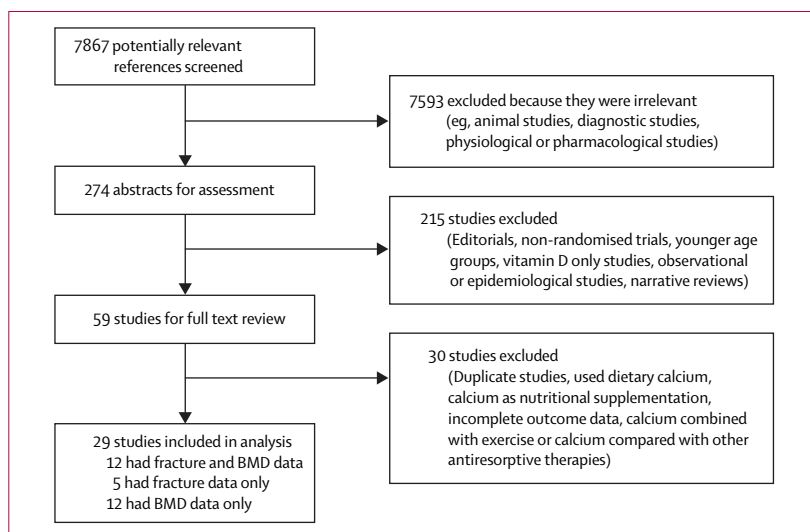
7867 potentially relevant references screened

7593 excluded because they were irrelevant (eg, animal studies, diagnostic studies, physiological or pharmacological studies)

274 abstracts for assessment

215 studies excluded (Editorials, non-randomised trials, younger age groups, vitamin D only studies, observational or epidemiological studies, narrative reviews)

59 studies for full text review

30 studies excluded (Duplicate studies, used dietary calcium, calcium as nutritional supplementation, incomplete outcome data, calcium combined with exercise or calcium compared with other antiresorptive therapies)

29 studies included in analysis
12 had fracture and BMD data
5 had fracture data only
12 had BMD data only